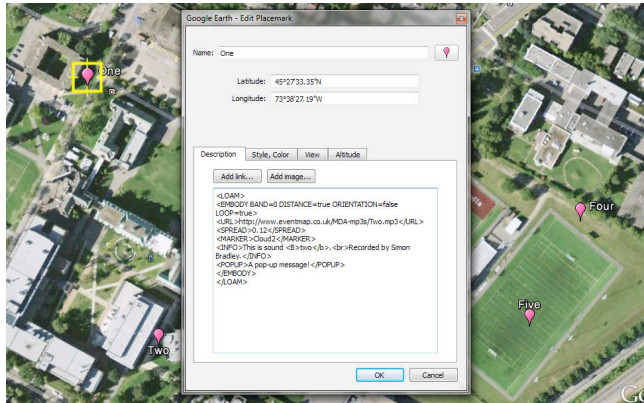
One

Google Earth - Edit Placemark

Name: One

Latitude: 45°27'33.35"N

Longitude: 73°38'27.19"W

Description | Style, Color | View | Altitude

Add link... | Add image...

<LOAM>
<EMBODY BAND=0 DISTANCE=true ORIENTATION=false LOOP=true>
<URL>http://www.eventmap.co.uk/MDA-mp3s/Two.mp3</URL>
<SPREAD>0.12</SPREAD>
<MARKER>Cloud2</MARKER>
<INFO>This is sound <B>two</b>.<br>Recorded by Simon Bradley.</INFO>
<POPUP>A pop-up message!</POPUP>
</EMBODY>
</LOAM>

OK | Cancel

Four

Five

Two

Go